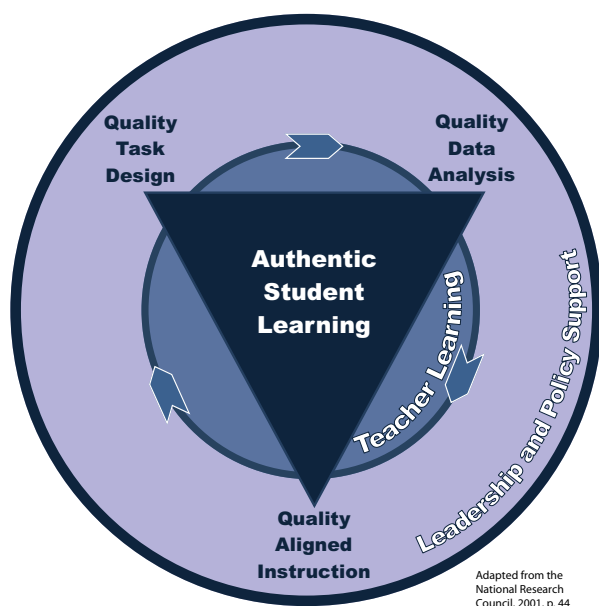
Quality Task Design

Quality Data Analysis

Authentic Student Learning

Teacher Learning

Leadership and Policy Support

Quality Aligned Instruction

Adapted from the National Research Council, 2001, p. 44